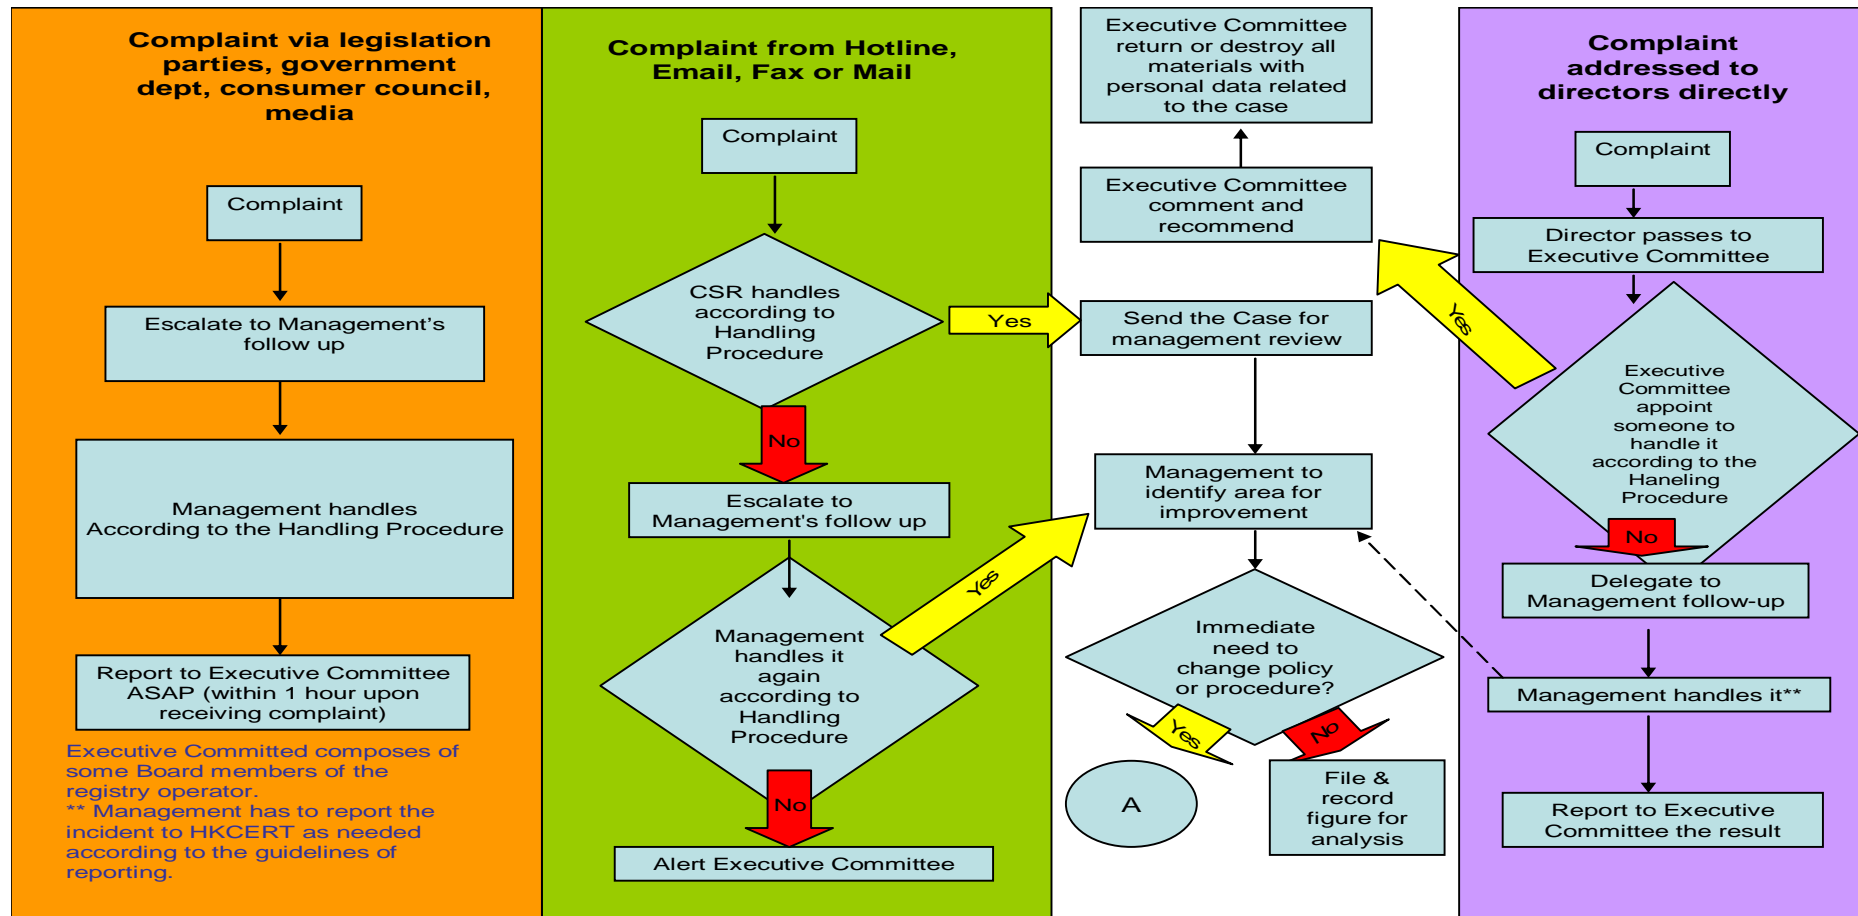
Complaint via legislation parties, government dept, consumer council, media

Complaint

Escalate to Management's follow up

Management handles According to the Handling Procedure

Report to Executive Committee ASAP (within 1 hour upon receiving complaint)

Executive Committed composes of some Board members of the registry operator.
** Management has to report the incident to HKCERT as needed according to the guidelines of reporting.

Complaint from Hotline, Email, Fax or Mail

Complaint

CSR handles according to Handling Procedure

Yes

No

Escalate to Management's follow up

Management handles it again according to Handling Procedure

Yes

No

Alert Executive Committee

Executive Committee return or destroy all materials with personal data related to the case

Executive Committee comment and recommend

Send the Case for management review

Management to identify area for improvement

Immediate need to change policy or procedure?

Yes

No

A

File & record figure for analysis

Complaint addressed to directors directly

Complaint

Director passes to Executive Committee

Yes

Executive Committee appoint someone to handle it according to the Haneling Procedure

No

Delegate to Management follow-up

Management handles it**

Report to Executive Committee the result